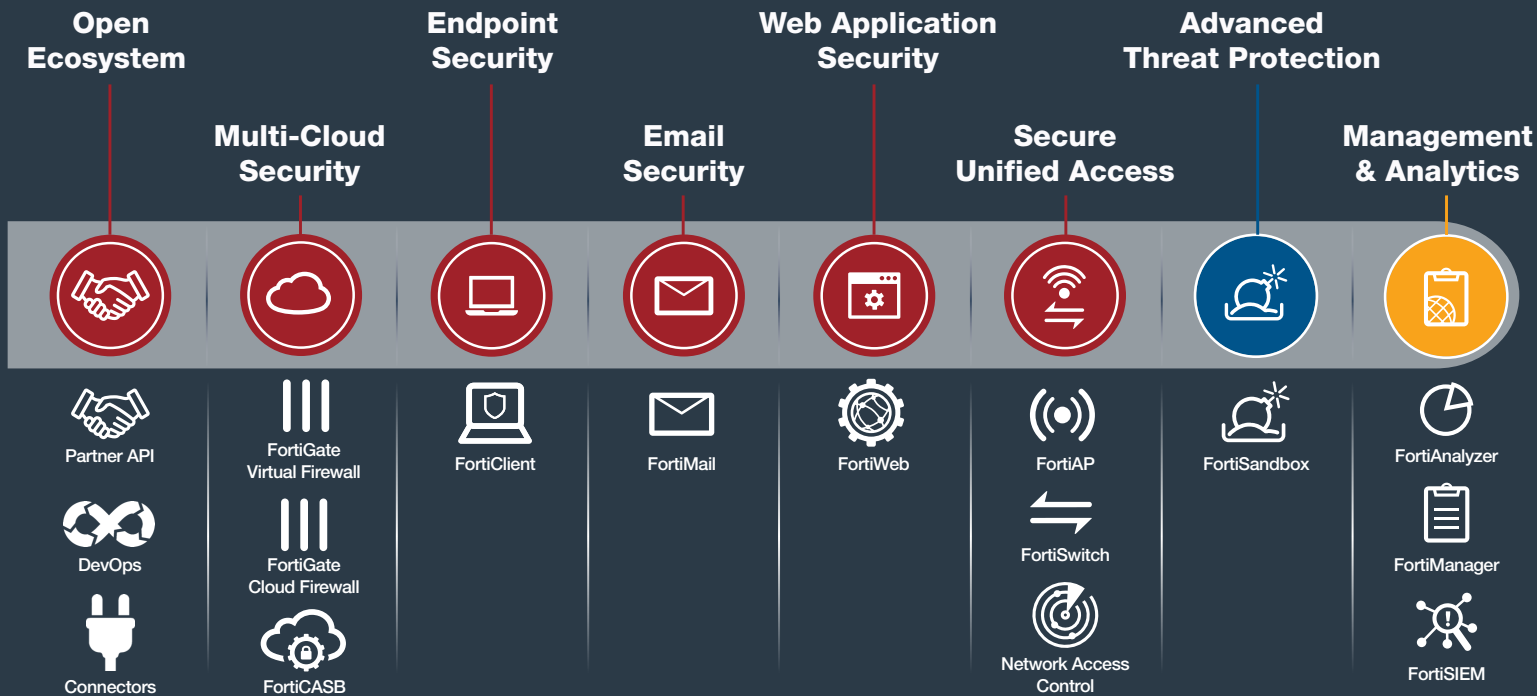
Open Ecosystem

Multi-Cloud Security

Endpoint Security

Email Security

Web Application Security

Secure Unified Access

Advanced Threat Protection

Management & Analytics

Partner API

DevOps

Connectors

FortiGate Virtual Firewall

FortiGate Cloud Firewall

FortiCASB

FortiClient

FortiMail

FortiWeb

FortiAP

FortiSwitch

Network Access Control

FortiSandbox

FortiAnalyzer

FortiManager

FortiSIEM